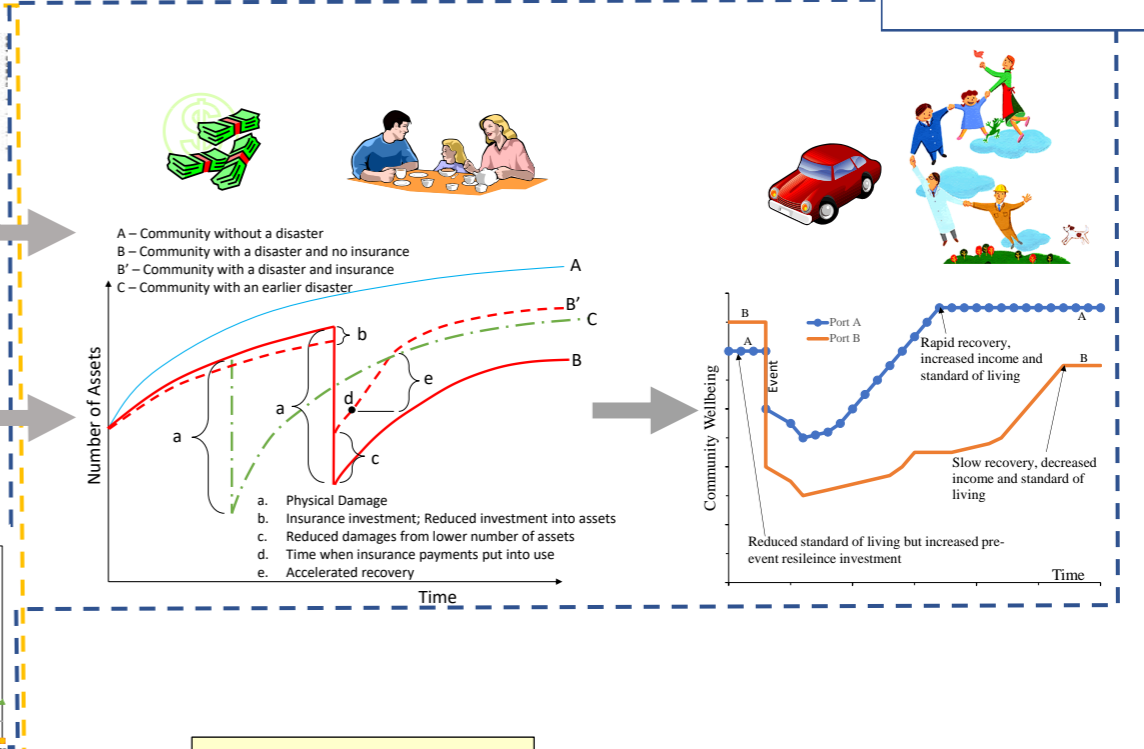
A – Community without a disaster
B – Community with a disaster and no insurance
B' – Community with a disaster and insurance
C – Community with an earlier disaster

A
B'
C
B
b
a
e
d
a
c

Number of Assets

a. Physical Damage
b. Insurance investment; Reduced investment into assets
c. Reduced damages from lower number of assets
d. Time when insurance payments put into use
e. Accelerated recovery

Time

B
A
Port A
Port B
Event
Community Wellbeing
Rapid recovery, increased income and standard of living
A
B
Slow recovery, decreased income and standard of living
Reduced standard of living but increased pre-event resileince investment
Time